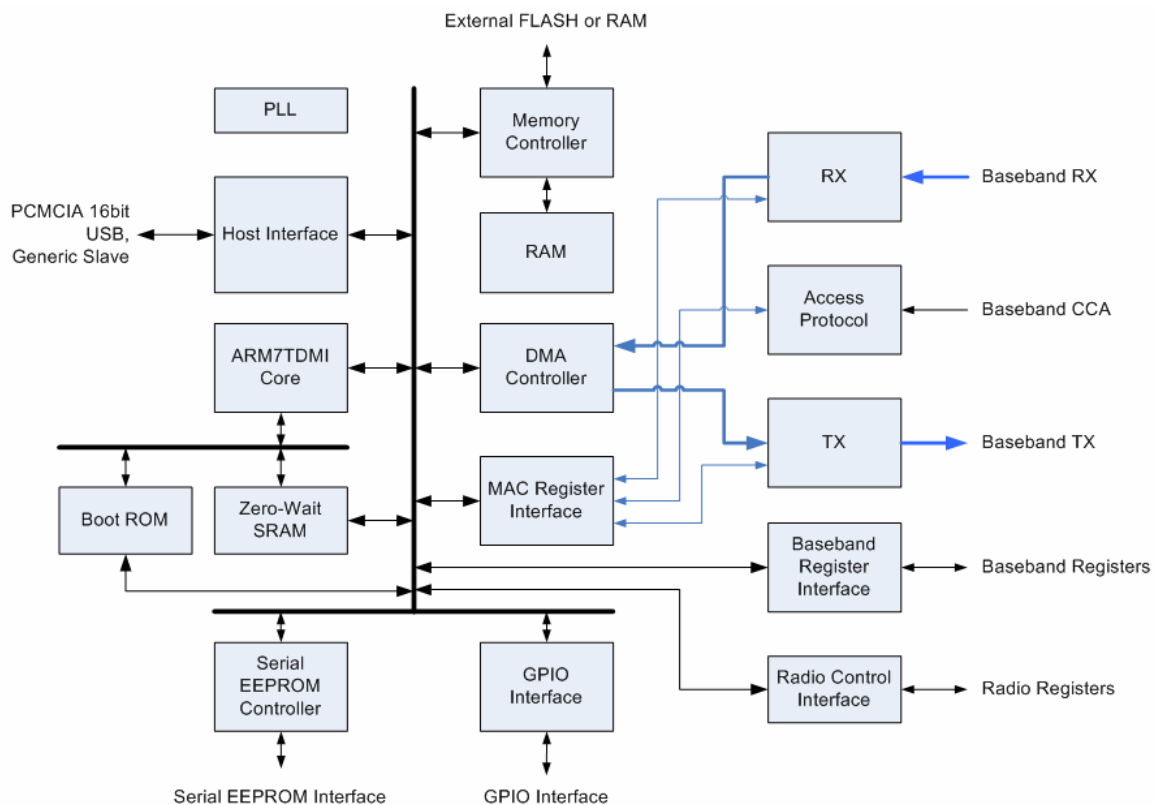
External FLASH or RAM

PLL

Memory Controller

RX

Baseband RX

PCMCIA 16bit USB, Generic Slave

Host Interface

RAM

Access Protocol

Baseband CCA

ARM7TDMI Core

DMA Controller

TX

Baseband TX

Boot ROM

Zero-Wait SRAM

MAC Register Interface

Baseband Register Interface

Baseband Registers

Serial EEPROM Controller

GPIO Interface

Radio Control Interface

Radio Registers

Serial EEPROM Interface

GPIO Interface